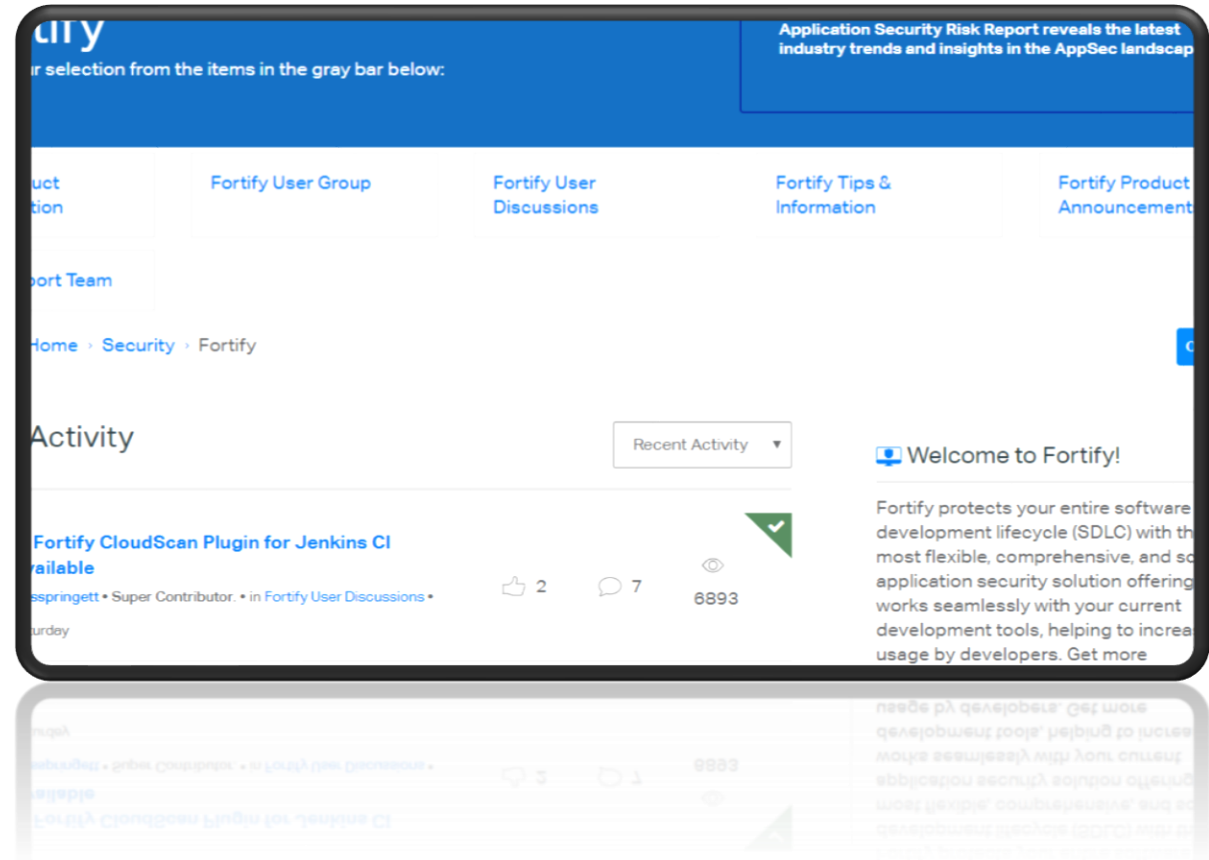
tify
r selection from the items in the gray bar below:

Application Security Risk Report reveals the latest industry trends and insights in the AppSec landscap

uct
tion

Fortify User Group

Fortify User Discussions

Fortify Tips & Information

Fortify Product Announcement

port Team

Home › Security › Fortify

Activity

Recent Activity ▾

Welcome to Fortify!

Fortify protects your entire software development lifecycle (SDLC) with th most flexible, comprehensive, and sc application security solution offering works seamlessly with your current development tools, helping to increas usage by developers. Get more

Fortify CloudScan Plugin for Jenkins CI
vailable

sspringett • Super Contributor. • in Fortify User Discussions •
urday

2 7 6893